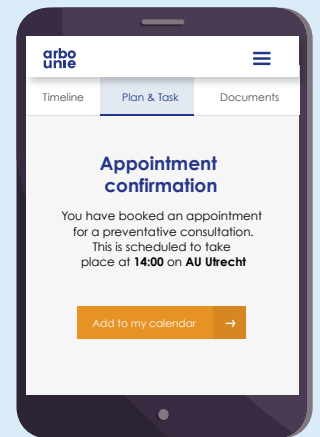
arbo unie

Timeline
Plan & Task
Documents

Appointment confirmation

You have booked an appointment for a preventative consultation. This is scheduled to take place at **14:00** on **AU Utrecht**

Add to my calendar →